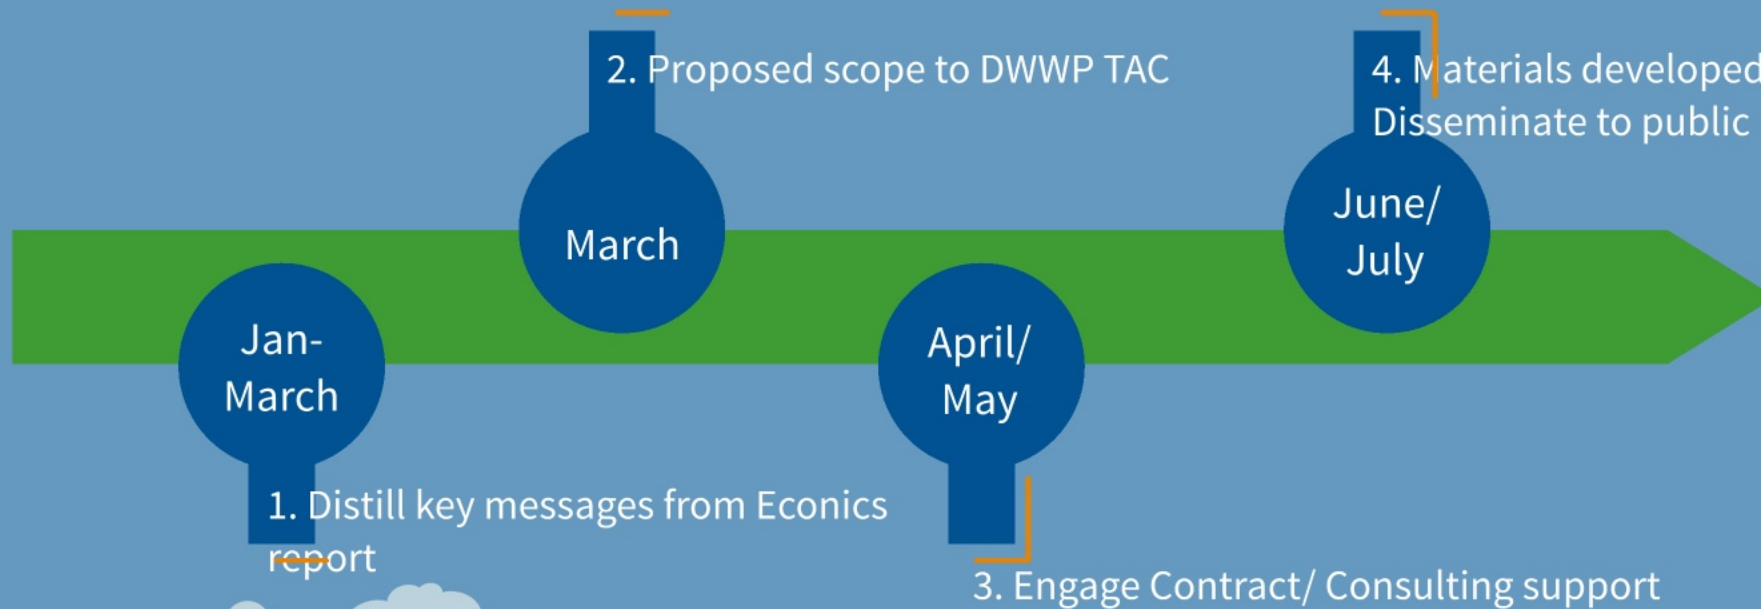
2. Proposed scope to DWWP TAC

4. Materials developed
Disseminate to public

March

June/
July

Jan-
March

April/
May

1. Distill key messages from Econics report

3. Engage Contract/ Consulting support